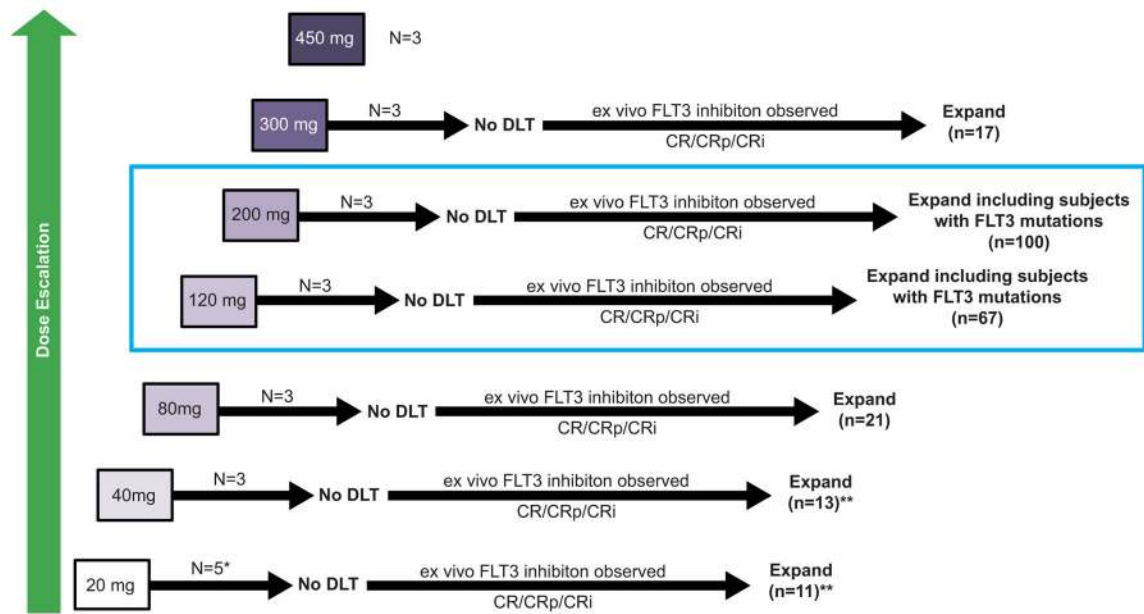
Dose Escalation

450 mg N=3

300 mg N=3 No DLT ex vivo FLT3 inhibiton observed CR/CRp/CRi Expand (n=17)

200 mg N=3 No DLT ex vivo FLT3 inhibiton observed CR/CRp/CRi Expand including subjects with FLT3 mutations (n=100)

120 mg N=3 No DLT ex vivo FLT3 inhibiton observed CR/CRp/CRi Expand including subjects with FLT3 mutations (n=67)

80mg N=3 No DLT ex vivo FLT3 inhibiton observed CR/CRp/CRi Expand (n=21)

40mg N=3 No DLT ex vivo FLT3 inhibiton observed CR/CRp/CRi Expand (n=13)**

20 mg N=5* No DLT ex vivo FLT3 inhibiton observed CR/CRp/CRi Expand (n=11)**